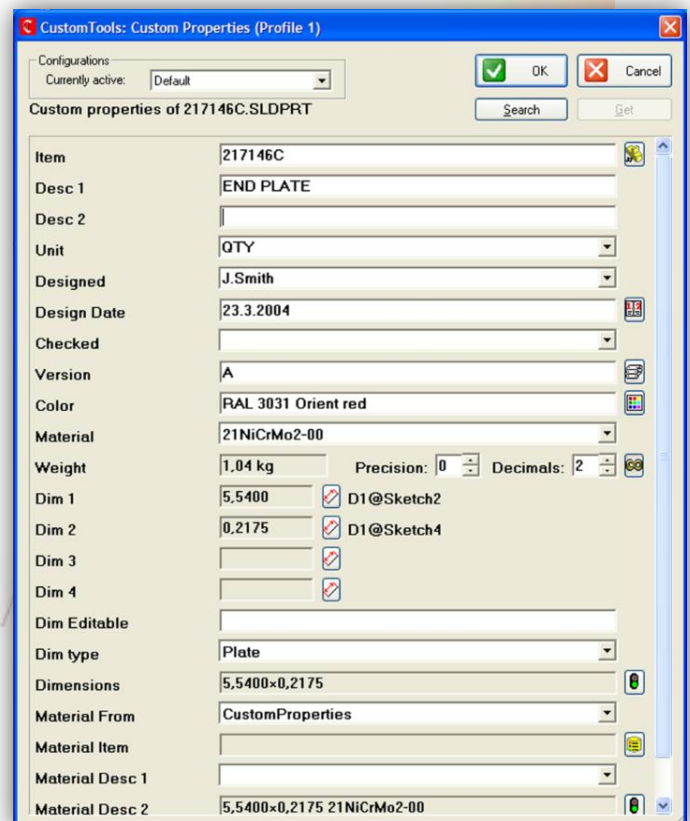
CustomTools: Custom Properties (Profile 1)

Configurations
Currently active: Default

OK
Cancel
Search
Get

Custom properties of 217146C.SLDPRT

| | |
|---|---|
| Item | 217146C |
| Desc 1 | END PLATE |
| Desc 2 | |
| Unit | QTY |
| Designed | J.Smith |
| Design Date | 23.3.2004 |
| Checked | |
| Version | A |
| Color | RAL 3031 Orient red |
| Material | 21NiCrMo2-00 |
| Weight | 1,04 kg Precision: 0 Decimals: 2 |
| Dim 1 | 5,5400 D1@Sketch2 |
| Dim 2 | 0,2175 D1@Sketch4 |
| Dim 3 | |
| Dim 4 | |
| Dim Editable | |
| Dim type | Plate |
| Dimensions | 5,5400×0,2175 |
| Material From | CustomProperties |
| Material Item | |
| Material Desc 1 | |
| Material Desc 2 | 5,5400×0,2175 21NiCrMo2-00 |